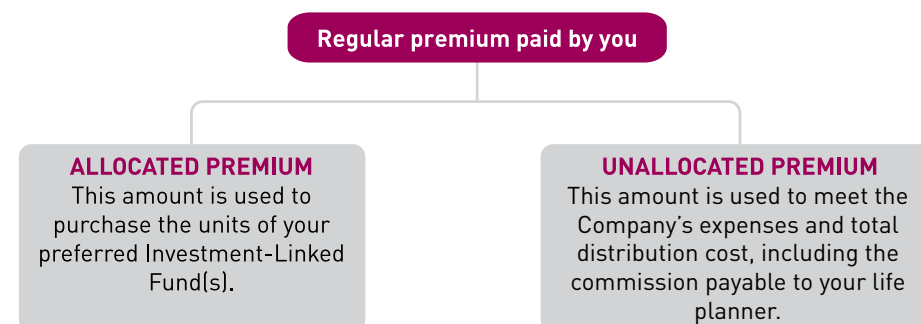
Regular premium paid by you

ALLOCATED PREMIUM
This amount is used to purchase the units of your preferred Investment-Linked Fund(s).

UNALLOCATED PREMIUM
This amount is used to meet the Company's expenses and total distribution cost, including the commission payable to your life planner.